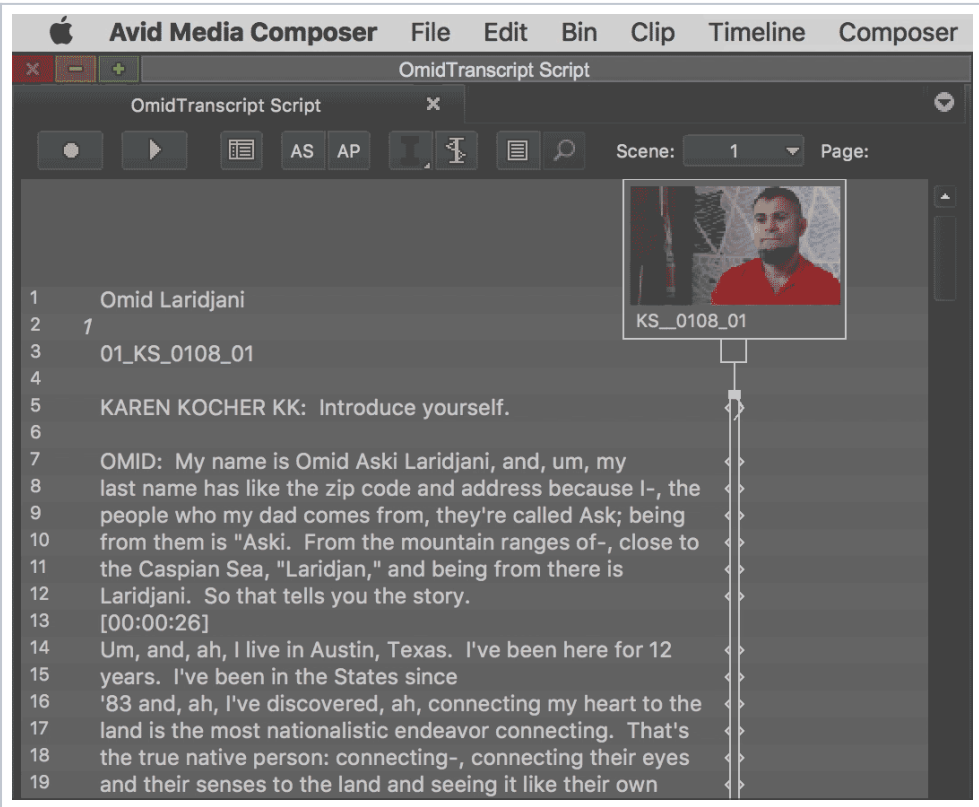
Avid Media Composer File Edit Bin Clip Timeline Composer

OmidTranscript Script

OmidTranscript Script

AS AP

Scene: 1 Page:

KS__0108_01

1 Omid Laridjani
2 *1*
3 01_KS_0108_01
4
5 KAREN KOCHER KK: Introduce yourself.
6
7 OMID: My name is Omid Aski Laridjani, and, um, my
8 last name has like the zip code and address because I-, the
9 people who my dad comes from, they're called Ask; being
10 from them is "Aski. From the mountain ranges of-, close to
11 the Caspian Sea, "Laridjan," and being from there is
12 Laridjani. So that tells you the story.
13 [00:00:26]
14 Um, and, ah, I live in Austin, Texas. I've been here for 12
15 years. I've been in the States since
16 '83 and, ah, I've discovered, ah, connecting my heart to the
17 land is the most nationalistic endeavor connecting. That's
18 the true native person: connecting-, connecting their eyes
19 and their senses to the land and seeing it like their own